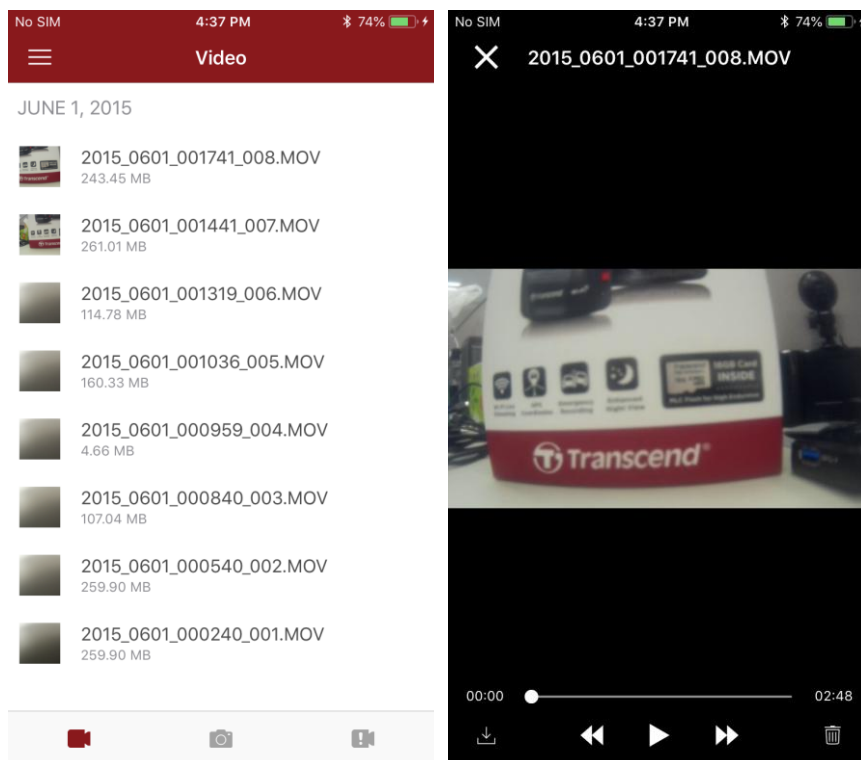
No SIM 4:37 PM 74%

Video

JUNE 1, 2015

2015_0601_001741_008.MOV
243.45 MB

2015_0601_001441_007.MOV
261.01 MB

2015_0601_001319_006.MOV
114.78 MB

2015_0601_001036_005.MOV
160.33 MB

2015_0601_000959_004.MOV
4.66 MB

2015_0601_000840_003.MOV
107.04 MB

2015_0601_000540_002.MOV
259.90 MB

2015_0601_000240_001.MOV
259.90 MB

No SIM 4:37 PM 74%

2015_0601_001741_008.MOV

16GB Card INSIDE

Transcend

00:00 02:48